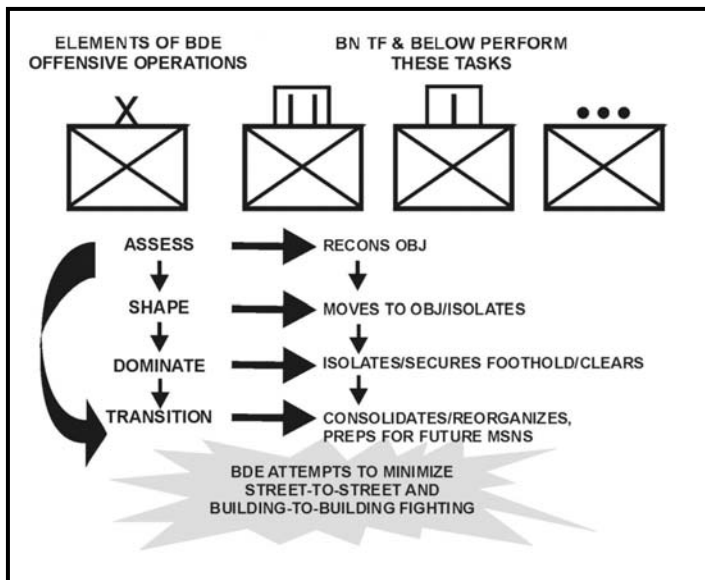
ELEMENTS OF BDE OFFENSIVE OPERATIONS

BN TF & BELOW PERFORM THESE TASKS

ASSESS

RECONS OBJ

SHAPE

MOVES TO OBJ/ISOLATES

DOMINATE

ISOLATES/SECURES FOOTHOLD/CLEARS

TRANSITION

CONSOLIDATES/REORGANIZES, PREPS FOR FUTURE MSNS

BDE ATTEMPTS TO MINIMIZE STREET-TO-STREET AND BUILDING-TO-BUILDING FIGHTING